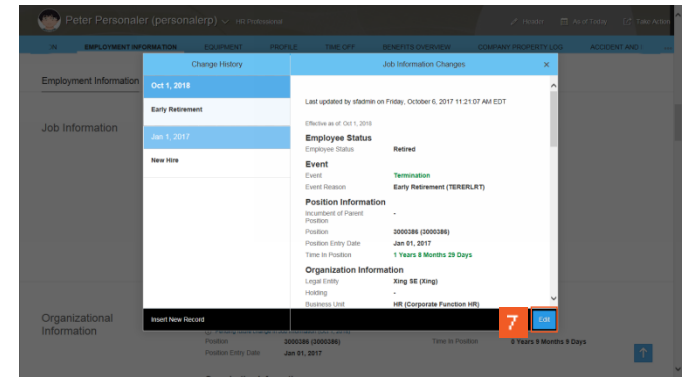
Peter Personaler (personalerp) HR Professional

Header As of Today Take Action

IN EMPLOYMENT INFORMATION EQUIPMENT PROFILE TIME OFF BENEFITS OVERVIEW COMPANY PROPERTY LOG ACCIDENT AND

Employment Information

Job Information

Organizational Information

Change History

Oct 1, 2018

Early Retirement

Jan 1, 2017

New Hire

Insert New Record

Job Information Changes

Last updated by sfadmin on Friday, October 6, 2017 11:21:07 AM EDT

Effective as of: Oct 1, 2018

Employee Status

Employee Status Retired

Event

Event Termination

Event Reason Early Retirement (TERERLRT)

Position Information

Incumbent of Parent Position -

Position 3000386 (3000386)

Position Entry Date Jan 01, 2017

Time In Position 1 Years 8 Months 29 Days

Organization Information

Legal Entity Xing SE (Xing)

Holding -

Business Unit HR (Corporate Function HR)

7

Edit

Position 3000386 (3000386)

Position Entry Date Jan 01, 2017

Time In Position 0 Years 8 Months 9 Days